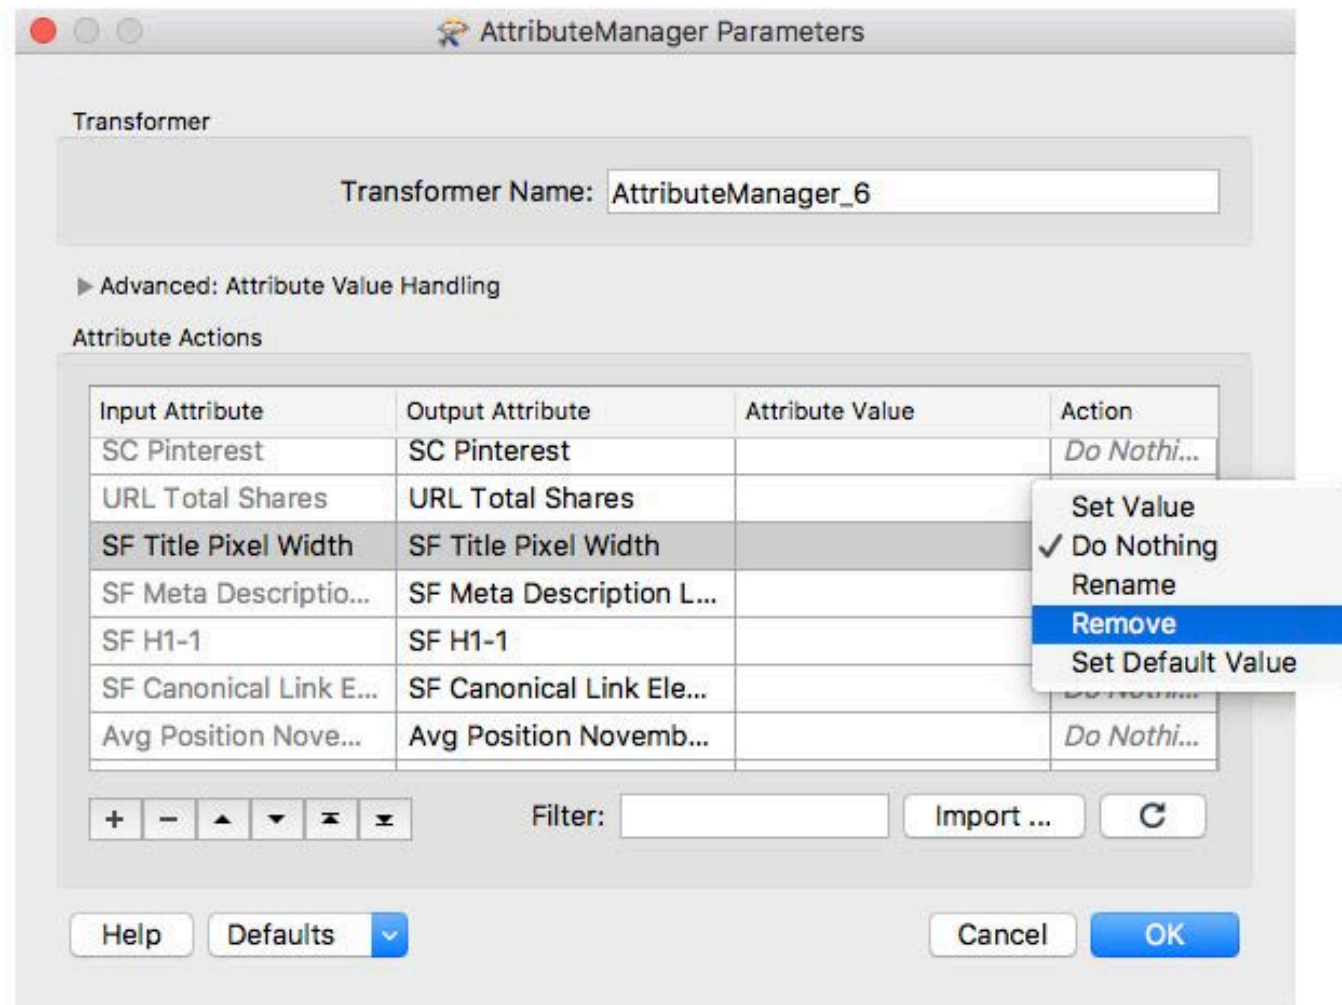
AttributeManager Parameters

Transformer

Transformer Name: AttributeManager_6

Advanced: Attribute Value Handling

Attribute Actions

| Input Attribute | Output Attribute | Attribute Value | Action |
|---|---|---|---|
| SC Pinterest | SC Pinterest | | Do Nothi... |
| URL Total Shares | URL Total Shares | | |
| SF Title Pixel Width | SF Title Pixel Width | | |
| SF Meta Descriptio... | SF Meta Description L... | | |
| SF H1-1 | SF H1-1 | | |
| SF Canonical Link E... | SF Canonical Link Ele... | | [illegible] |
| Avg Position Nove... | Avg Position Novemb... | | Do Nothi... |

Set Value
✓ Do Nothing
Rename
Remove
Set Default Value

+ − ▲ ▼

Filter:

Import ...

Help

Defaults

Cancel

OK